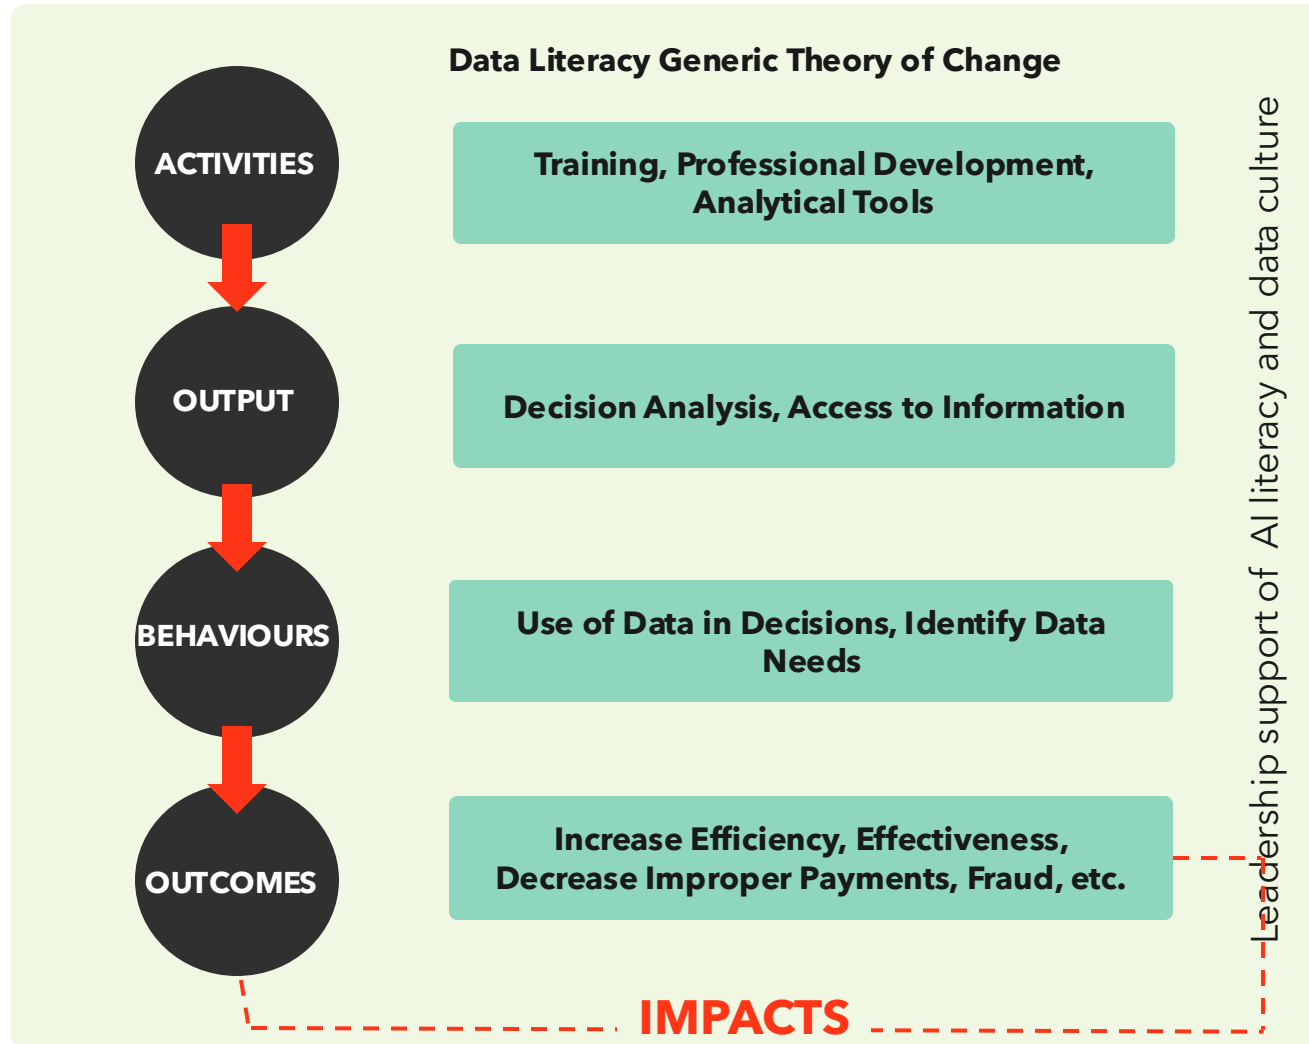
Data Literacy Generic Theory of Change

ACTIVITIES

Training, Professional Development, Analytical Tools

OUTPUT

Decision Analysis, Access to Information

BEHAVIOURS

Use of Data in Decisions, Identify Data Needs

OUTCOMES

Increase Efficiency, Effectiveness, Decrease Improper Payments, Fraud, etc.

Leadership support of AI literacy and data culture

IMPACTS